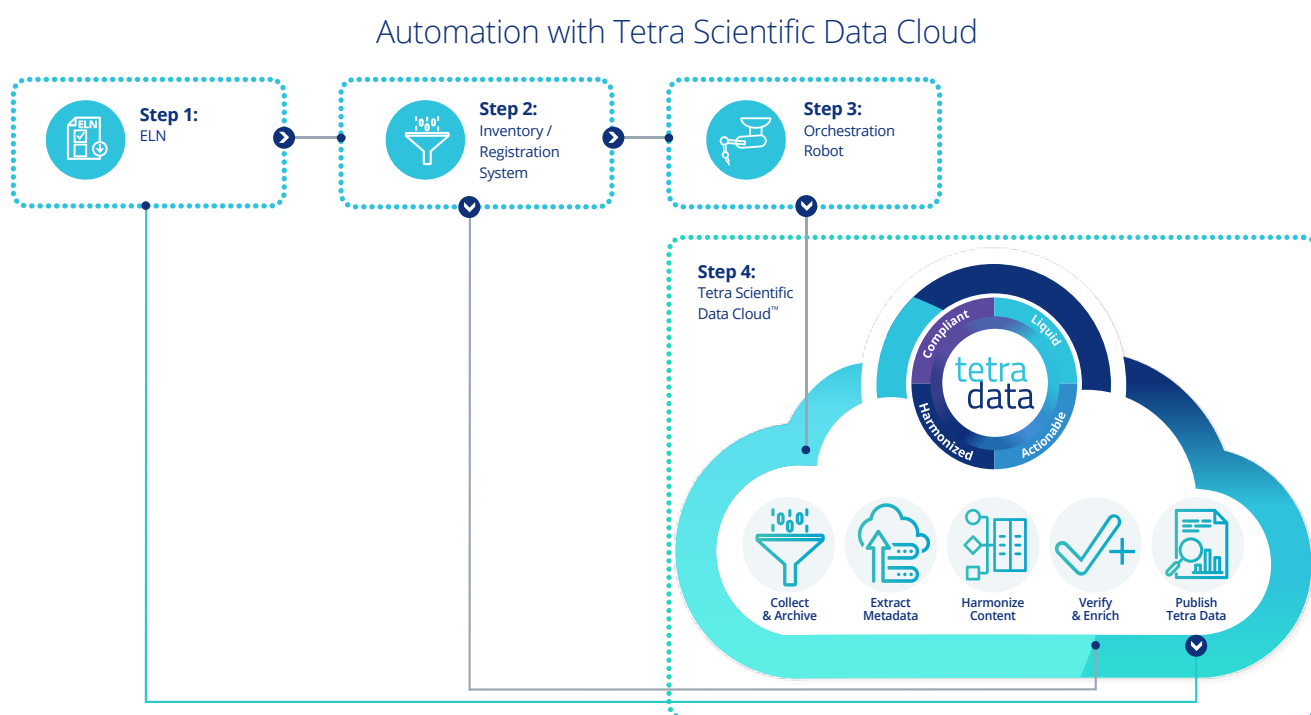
Automation with Tetra Scientific Data Cloud

ELN

Step 1:
ELN

Step 2:
Inventory / Registration System

Step 3:
Orchestration Robot

Step 4:
Tetra Scientific Data Cloud™

Compliant
Liquid
tetra
data
Harmonized
Actionable

Collect & Archive

Extract Metadata

Harmonize Content

Verify & Enrich

Publish Tetra Data